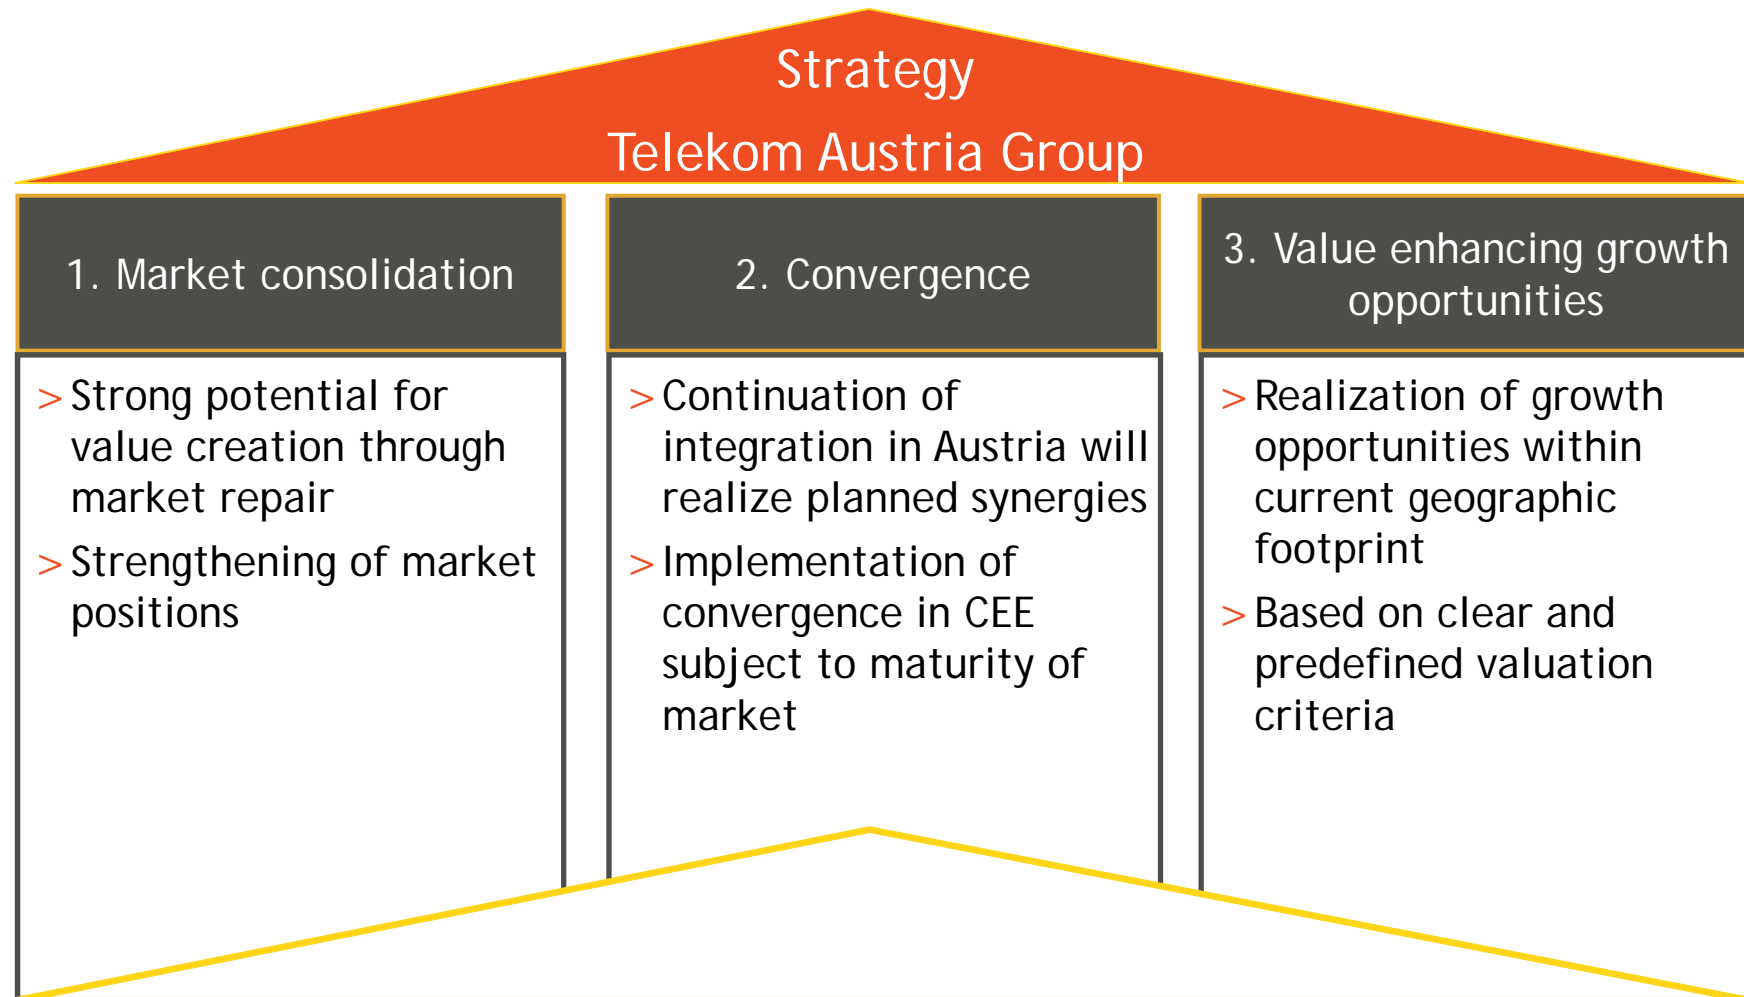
Strategy
Telekom Austria Group

1. Market consolidation

> Strong potential for value creation through market repair
> Strengthening of market positions

2. Convergence

> Continuation of integration in Austria will realize planned synergies
> Implementation of convergence in CEE subject to maturity of market

3. Value enhancing growth opportunities

> Realization of growth opportunities within current geographic footprint
> Based on clear and predefined valuation criteria